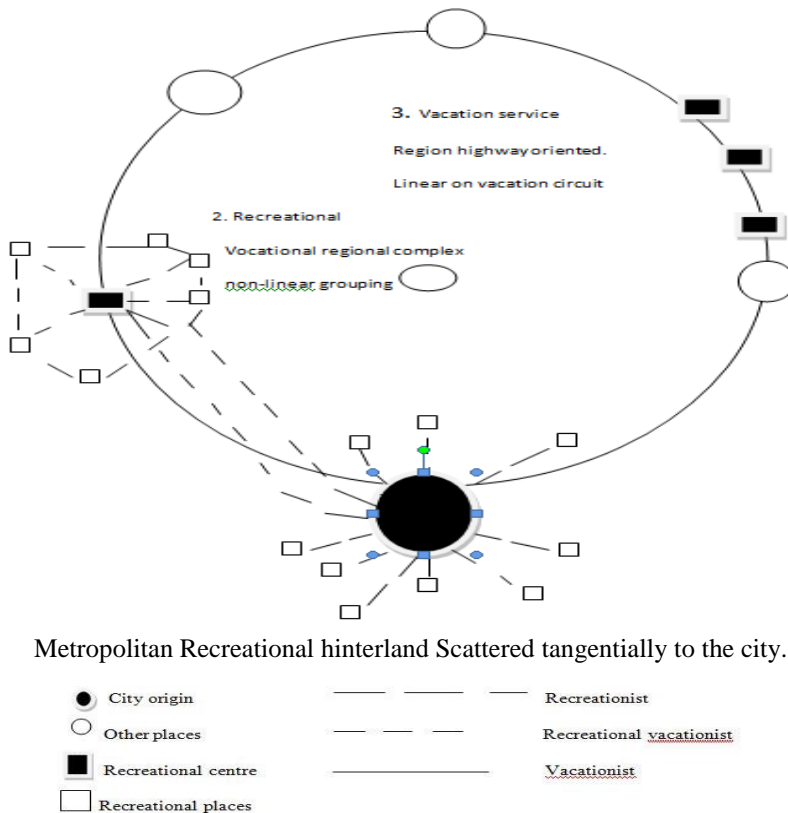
3. Vacation service

Region highway oriented.

Linear on vacation circuit

2. Recreational

Vocational regional complex

non-linear grouping

Metropolitan Recreational hinterland Scattered tangentially to the city.

City origin

Other places

Recreational centre

Recreational places

Recreationist

Recreational vacationist

Vacationist